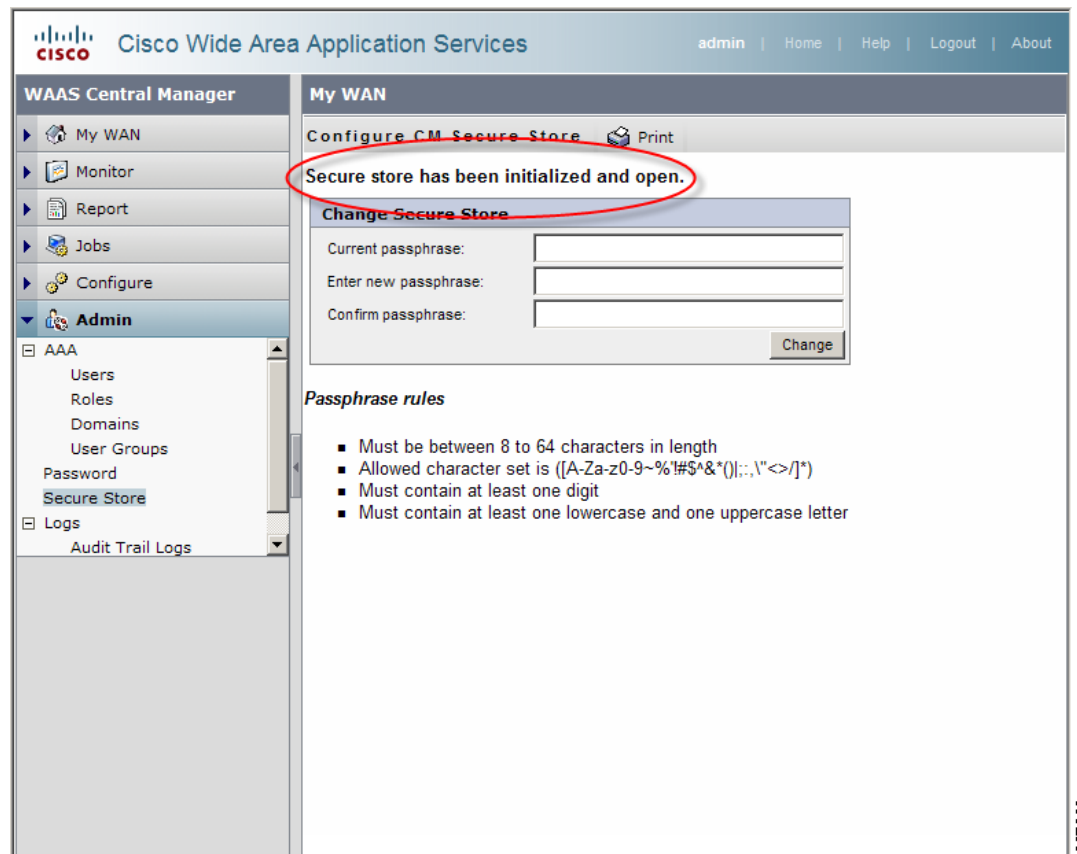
cisco Cisco Wide Area Application Services

admin | Home | Help | Logout | About

WAAS Central Manager

My WAN
Monitor
Report
Jobs
Configure
Admin

⊟ AAA
Users
Roles
Domains
User Groups
Password
Secure Store
⊟ Logs
Audit Trail Logs

My WAN

Configure CM Secure Store Print

Secure store has been initialized and open.

Change Secure Store

Current passphrase:
Enter new passphrase:
Confirm passphrase:

Change

Passphrase rules

- Must be between 8 to 64 characters in length
- Allowed character set is ([A-Za-z0-9~%'!#$^&*()|;:,\"<>/]*)
- Must contain at least one digit
- Must contain at least one lowercase and one uppercase letter